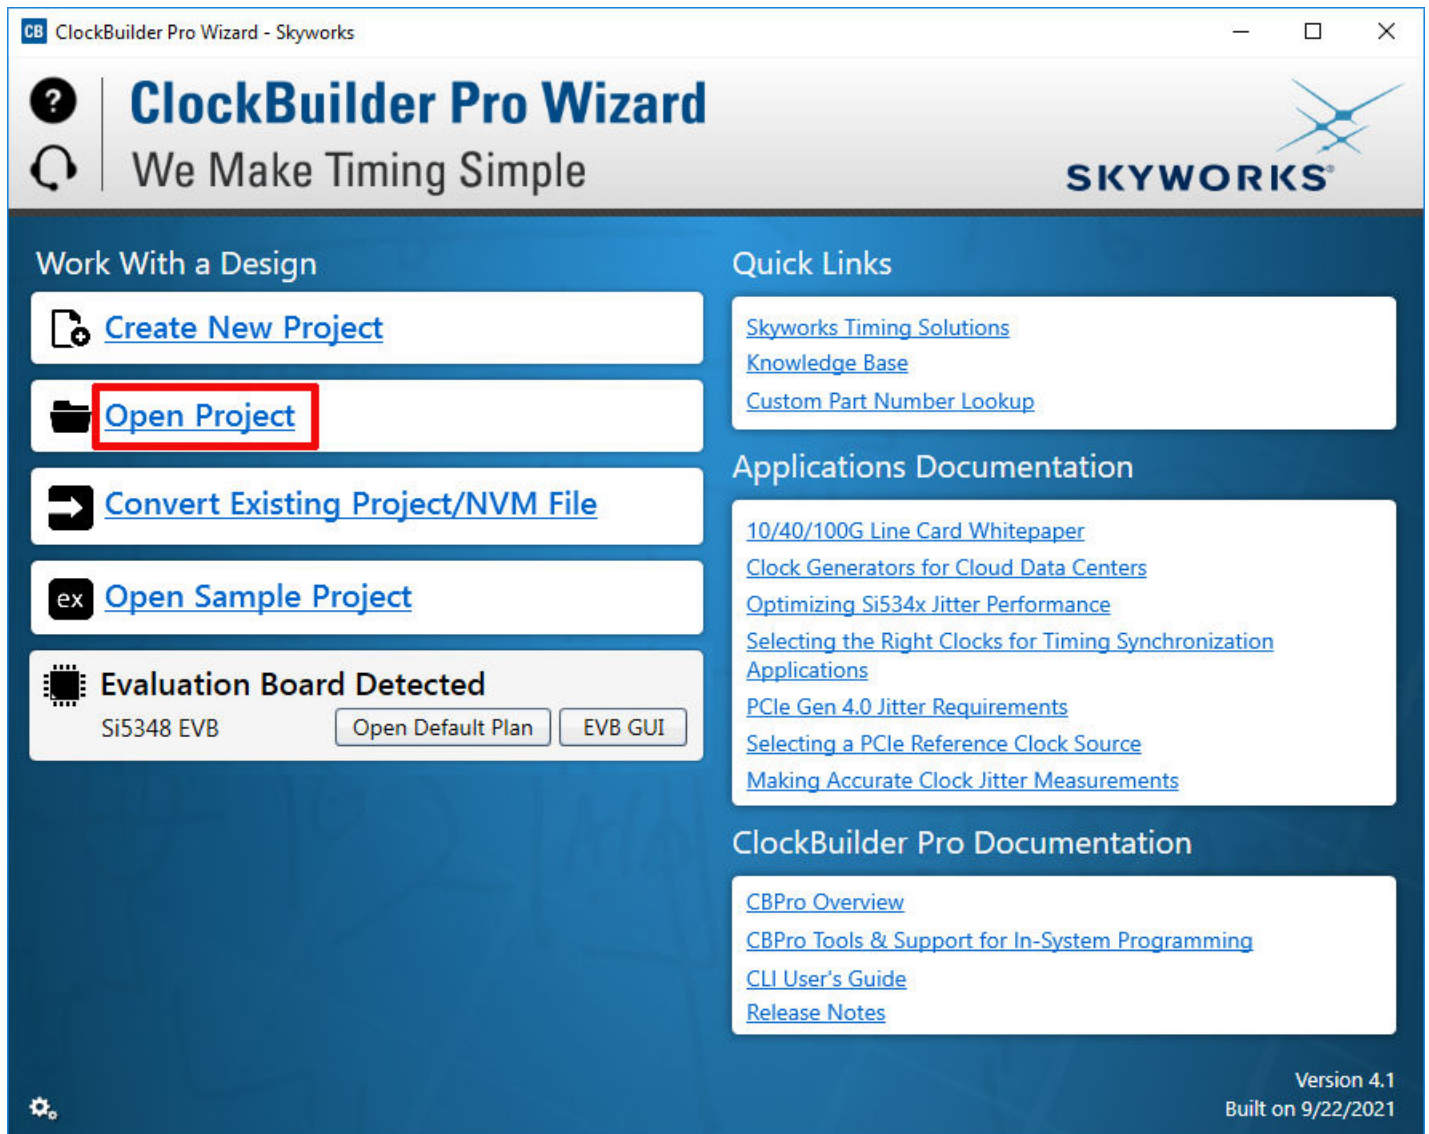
CB ClockBuilder Pro Wizard - Skyworks

ClockBuilder Pro Wizard
We Make Timing Simple

SKYWORKS

Work With a Design

Create New Project

Open Project

Convert Existing Project/NVM File

ex Open Sample Project

Evaluation Board Detected
Si5348 EVB
Open Default Plan
EVB GUI

Quick Links

Skyworks Timing Solutions
Knowledge Base
Custom Part Number Lookup

Applications Documentation

10/40/100G Line Card Whitepaper
Clock Generators for Cloud Data Centers
Optimizing Si534x Jitter Performance
Selecting the Right Clocks for Timing Synchronization Applications
PCIe Gen 4.0 Jitter Requirements
Selecting a PCIe Reference Clock Source
Making Accurate Clock Jitter Measurements

ClockBuilder Pro Documentation

CBPro Overview
CBPro Tools & Support for In-System Programming
CLI User's Guide
Release Notes

Version 4.1
Built on 9/22/2021